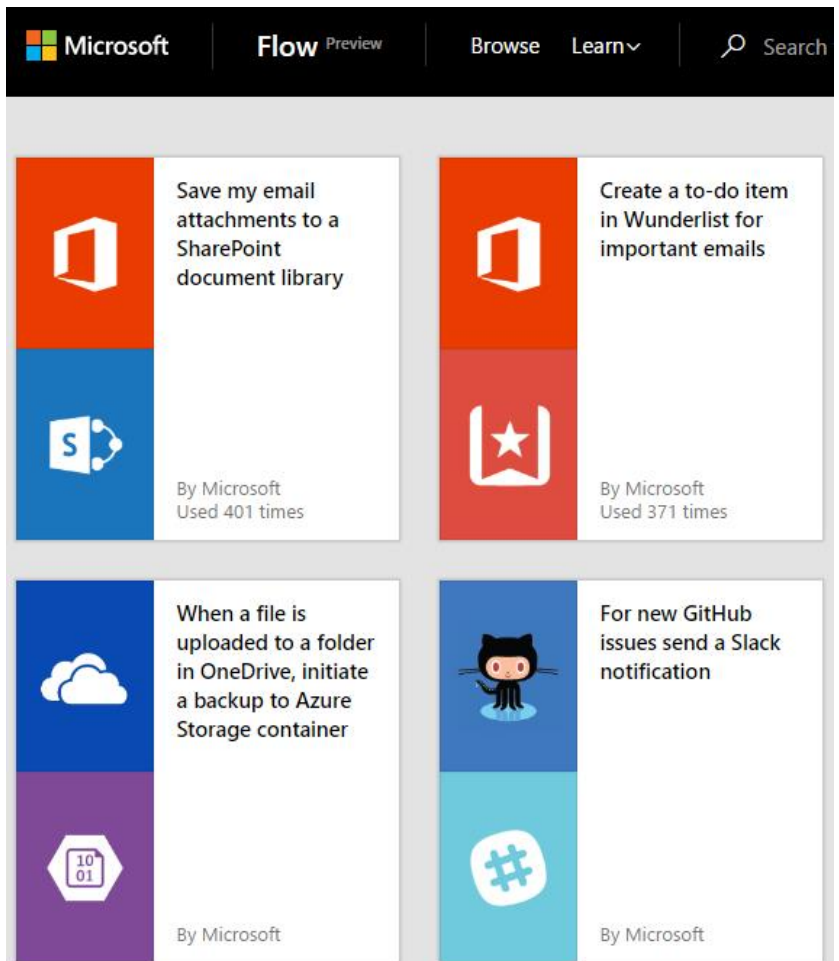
Microsoft Flow Preview Browse Learn Search

Save my email attachments to a SharePoint document library

By Microsoft
Used 401 times

Create a to-do item in Wunderlist for important emails

By Microsoft
Used 371 times

When a file is uploaded to a folder in OneDrive, initiate a backup to Azure Storage container

10
01

By Microsoft

For new GitHub issues send a Slack notification

By Microsoft